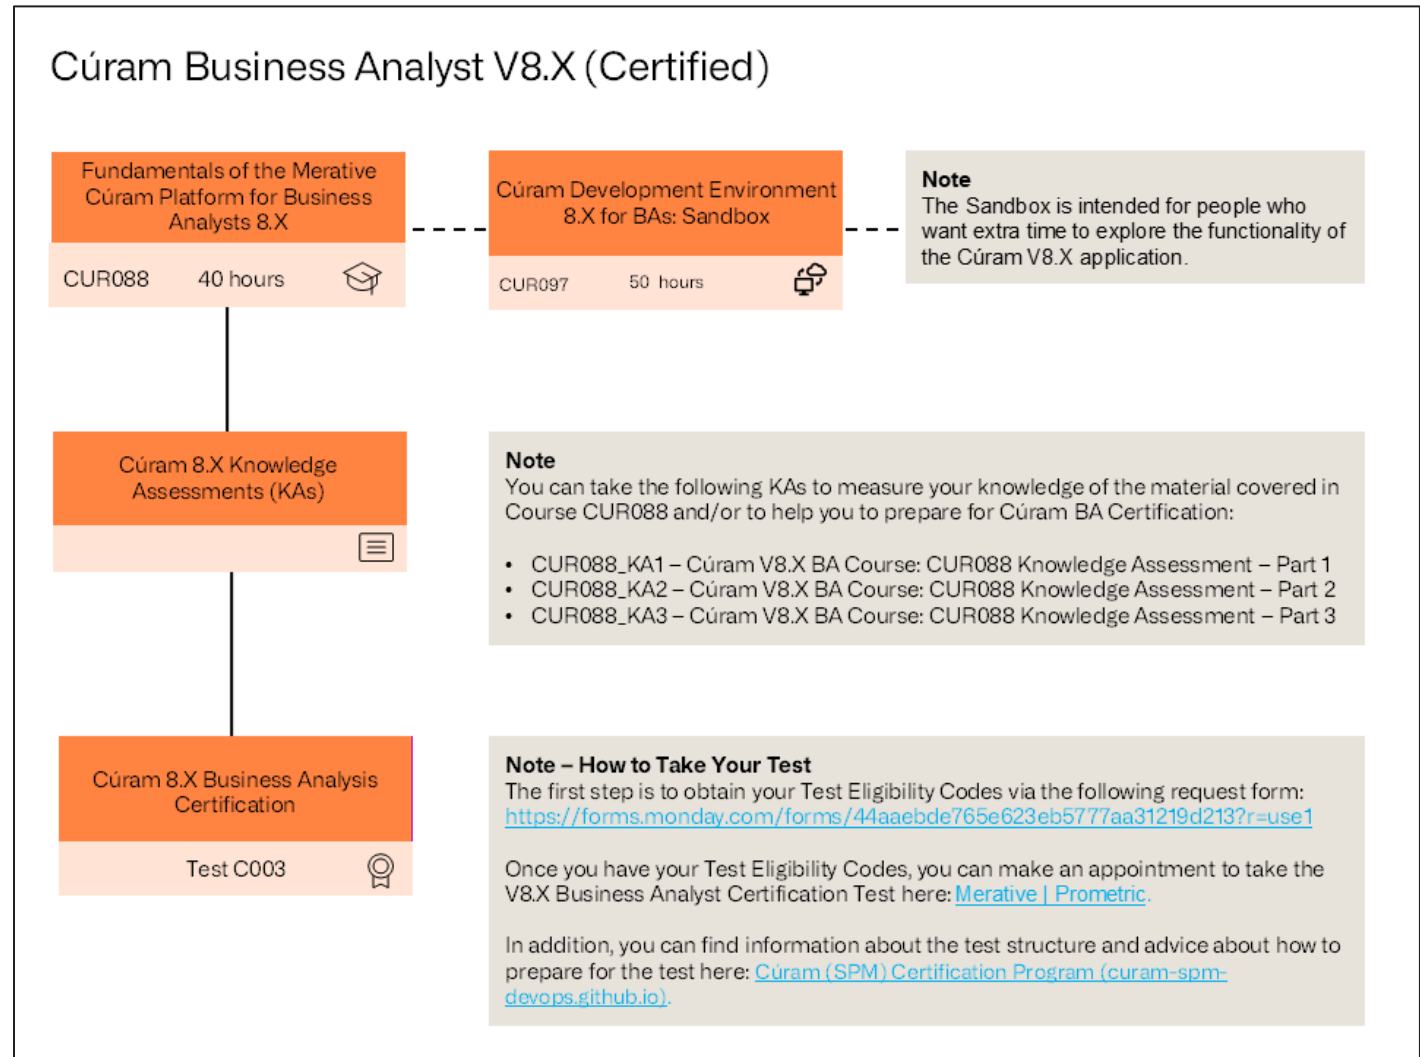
Cúram Business Analyst V8.X (Certified)

Fundamentals of the Merative Cúram Platform for Business Analysts 8.X

CUR088 40 hours

Cúram Development Environment 8.X for BAs: Sandbox

CUR097 50 hours

Note
The Sandbox is intended for people who want extra time to explore the functionality of the Cúram V8.X application.

Cúram 8.X Knowledge Assessments (KAs)

Note
You can take the following KAs to measure your knowledge of the material covered in Course CUR088 and/or to help you to prepare for Cúram BA Certification:

- CUR088_KA1 – Cúram V8.X BA Course: CUR088 Knowledge Assessment – Part 1
- CUR088_KA2 – Cúram V8.X BA Course: CUR088 Knowledge Assessment – Part 2
- CUR088_KA3 – Cúram V8.X BA Course: CUR088 Knowledge Assessment – Part 3

Cúram 8.X Business Analysis Certification

Test C003

Note – How to Take Your Test
The first step is to obtain your Test Eligibility Codes via the following request form: https://forms.monday.com/forms/44aaebde765e623eb5777aa31219d213?r=use1

Once you have your Test Eligibility Codes, you can make an appointment to take the V8.X Business Analyst Certification Test here: Merative | Prometric.

In addition, you can find information about the test structure and advice about how to prepare for the test here: Cúram (SPM) Certification Program (curam-spm-devops.github.io).